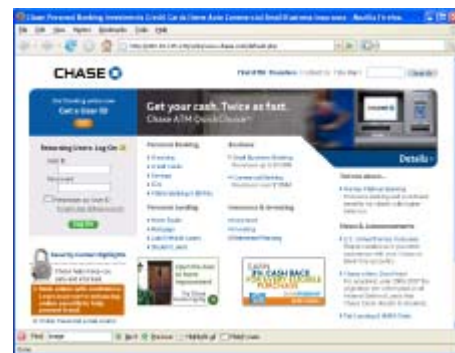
Chase Personal Banking Investments Credit Cards Home Auto Commercial Small Business Insurance - Mozilla Firefox

File Edit View History Bookmarks Tools Help

CHASE

Find ATMs Branches

Search

Get your cash. Twice as fast.

Chase ATM QuickDeposit

Details

Returning Users: Log On

Log On

Personal Banking

Business

Investments & Investing

Personal Lending

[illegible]

Security Center Highlights

News & Announcements

Find

Done